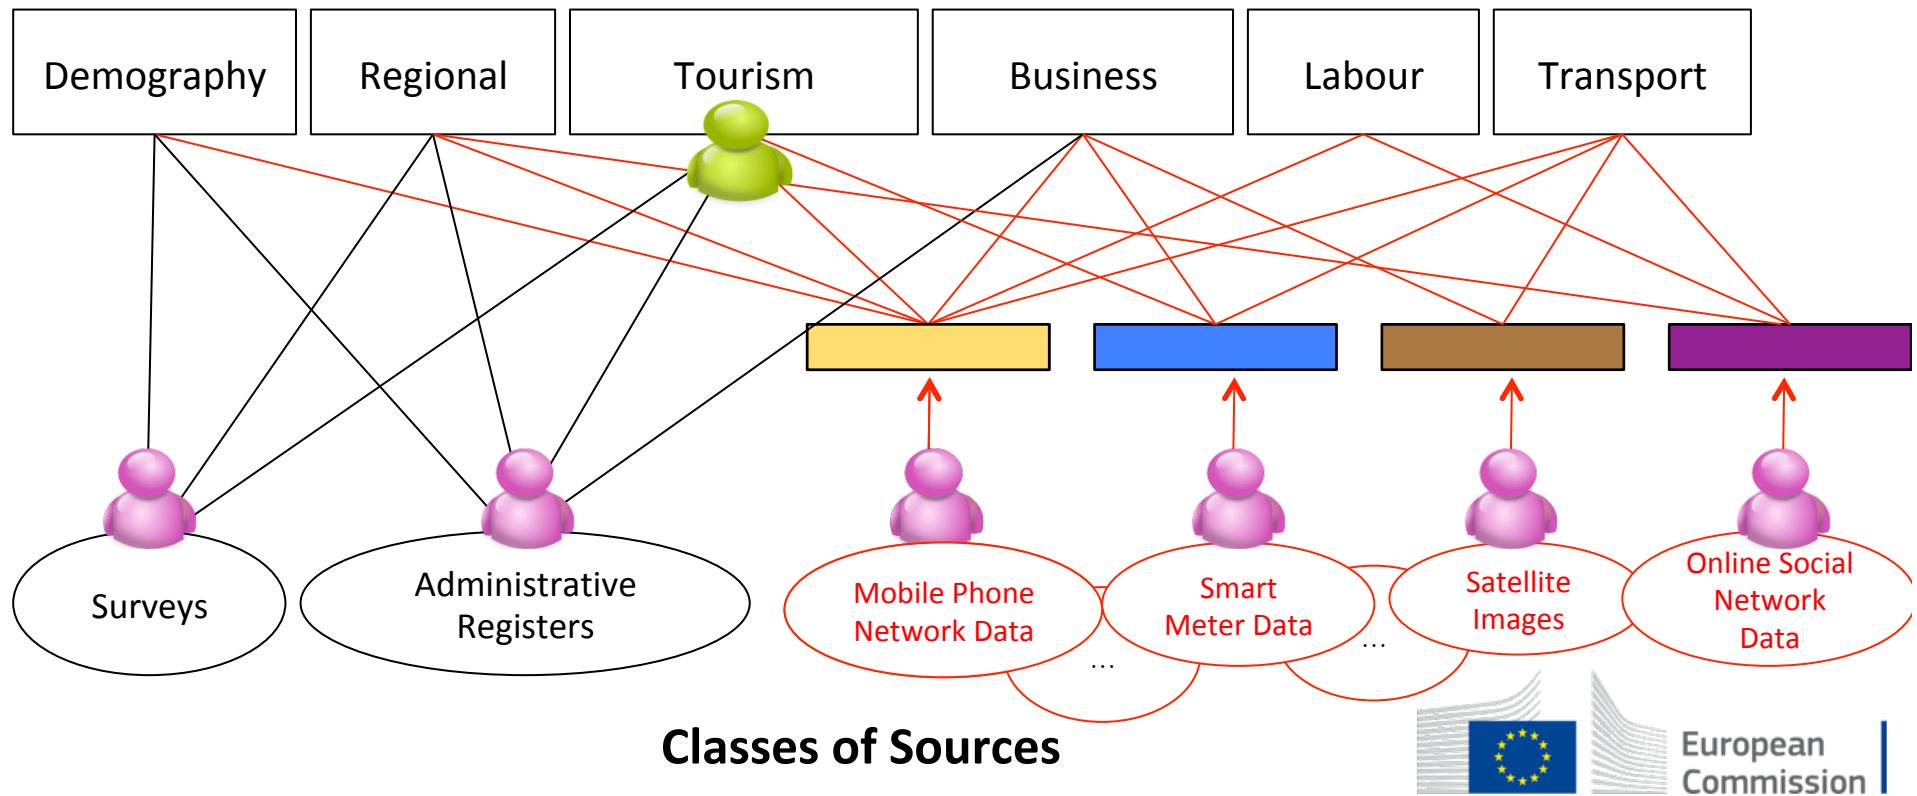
Demography

Regional

Tourism

Business

Labour

Transport

Surveys

Administrative Registers

Mobile Phone Network Data

Smart Meter Data

Satellite Images

Online Social Network Data

...

...

Classes of Sources

European Commission